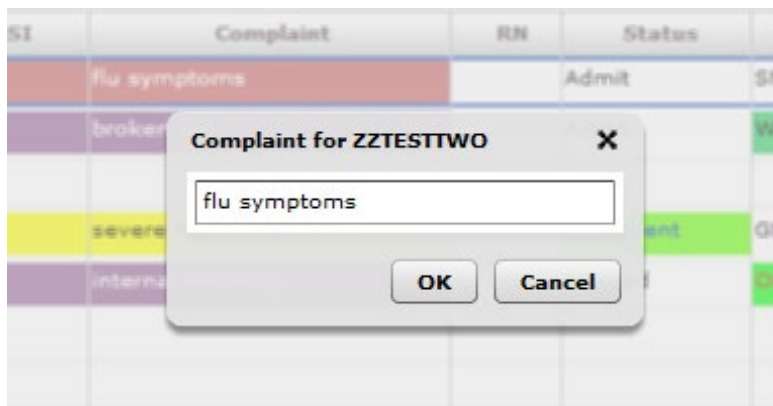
| SI | Complaint | RN | Status | |
|---|---|---|---|---|
| | flu symptoms | | Admit | S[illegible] |
| | broken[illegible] | | | W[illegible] |
| | | | | |
| | severe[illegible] | | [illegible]ent | G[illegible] |
| | interna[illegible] | | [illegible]d | O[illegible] |

Complaint for ZZTESTTWO ✕

flu symptoms

OK Cancel